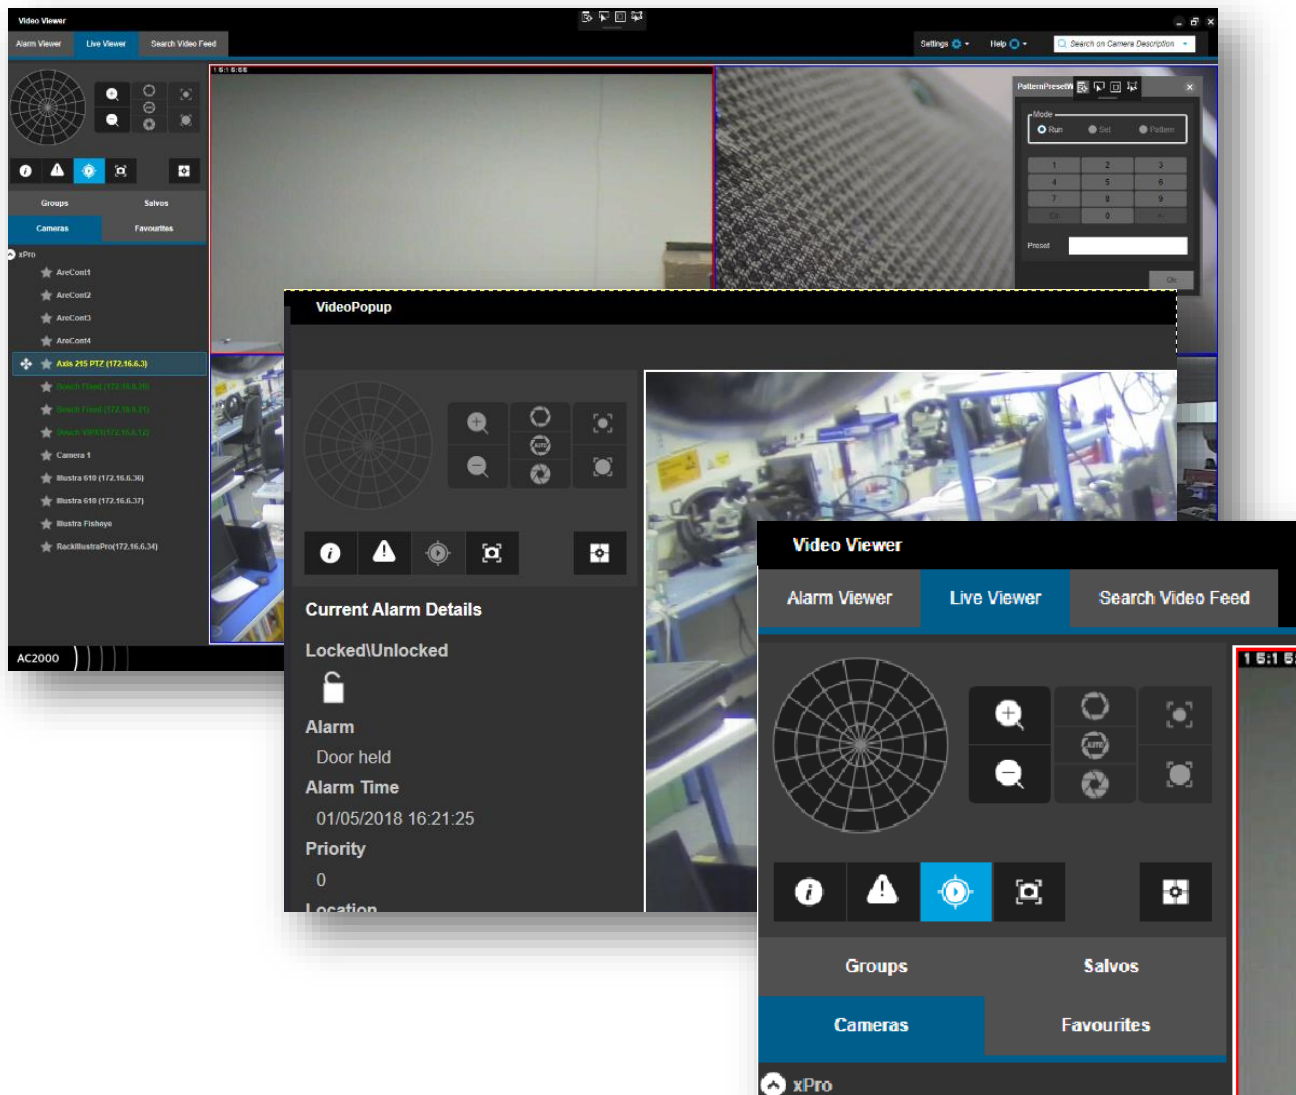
Video Viewer

Alarm Viewer Live Viewer Search Video Feed

Settings Help Search on Camera Description

1 5:1 6:66

PatternPresetW

Mode
Run Set Pattern

| 1 | 2 | 3 |
|---|---|---|
| 4 | 5 | 6 |
| 7 | 8 | 9 |
| Clr | 0 | <- |

Preset

Ok

Groups Salvos
Cameras Favourites

xPro
AreCont1
AreCont2
AreCont3
AreCont4
Axis 215 PTZ (172.16.6.3)
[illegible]
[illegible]
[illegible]
Camera 1
Illustra 610 (172.16.6.36)
Illustra 610 (172.16.6.37)
Illustra Fisheye
RackIllustraPro(172.16.6.34)

AC2000

VideoPopup

Current Alarm Details

Locked\Unlocked

Alarm
Door held
Alarm Time
01/05/2018 16:21:25
Priority
0
Location

Video Viewer

Alarm Viewer Live Viewer Search Video Feed

1 5:1 6:

Groups Salvos
Cameras Favourites

xPro